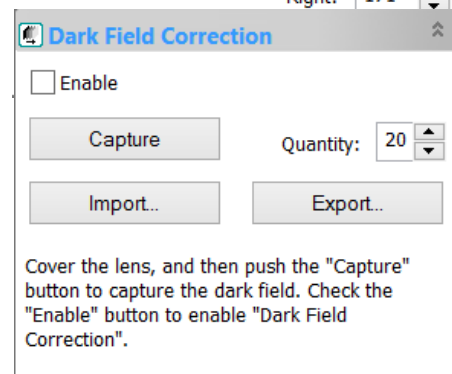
Right: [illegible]

Dark Field Correction

Enable

Capture

Quantity: 20

Import..

Export..

Cover the lens, and then push the "Capture" button to capture the dark field. Check the "Enable" button to enable "Dark Field Correction".